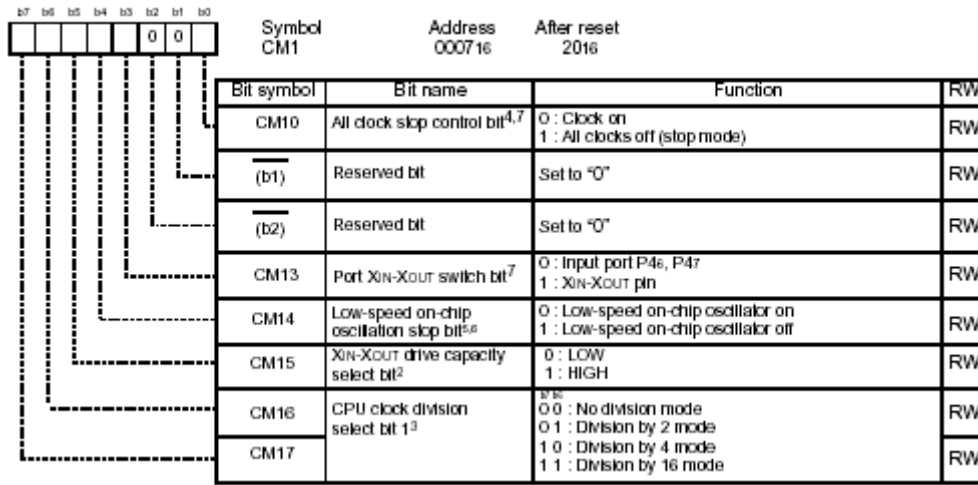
b7 b6 b5 b4 b3 b2 b1 b0

0 0

Symbol CM1

Address $0007_{16}$

After reset $20_{16}$

| Bit symbol | Bit name | Function | RW |
|---|---|---|---|
| CM10 | All clock stop control bit$^{4,7}$ | 0 : Clock on<br>1 : All clocks off (stop mode) | RW |
| (b1) | Reserved bit | Set to "0" | RW |
| (b2) | Reserved bit | Set to "0" | RW |
| CM13 | Port XIN-XOUT switch bit$^{7}$ | 0 : Input port $P4_6$, $P4_7$<br>1 : XIN-XOUT pin | RW |
| CM14 | Low-speed on-chip oscillation stop bit$^{5,6}$ | 0 : Low-speed on-chip oscillator on<br>1 : Low-speed on-chip oscillator off | RW |
| CM15 | XIN-XOUT drive capacity select bit$^{2}$ | 0 : LOW<br>1 : HIGH | RW |
| CM16 | CPU clock division select bit 1$^{3}$ | b7 b6<br>0 0 : No division mode<br>0 1 : Division by 2 mode | RW |
| CM17 | | 1 0 : Division by 4 mode<br>1 1 : Division by 16 mode | RW |